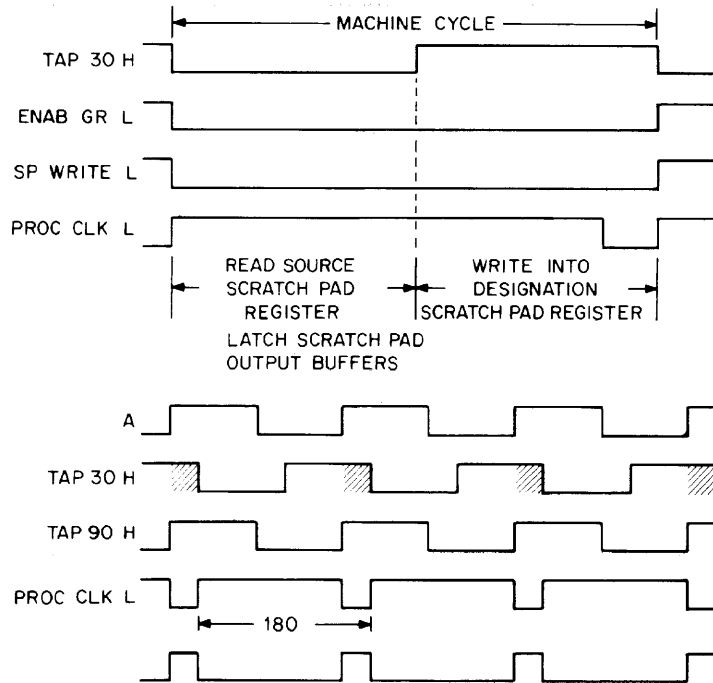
MACHINE CYCLE

TAP 30 H

ENAB GR L

SP WRITE L

PROC CLK L

READ SOURCE SCRATCH PAD REGISTER

LATCH SCRATCH PAD OUTPUT BUFFERS

WRITE INTO DESIGNATION SCRATCH PAD REGISTER

A

TAP 30 H

TAP 90 H

PROC CLK L

180